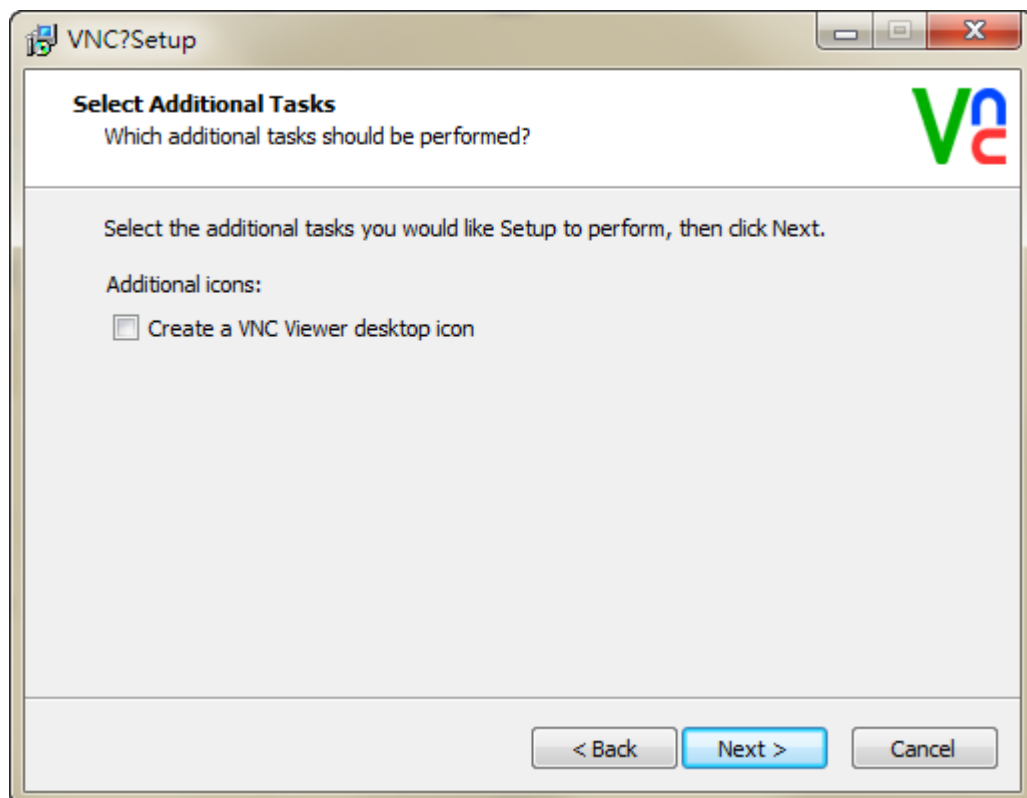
VNC?Setup

Select Additional Tasks
Which additional tasks should be performed?

VNC

Select the additional tasks you would like Setup to perform, then click Next.

Additional icons:

Create a VNC Viewer desktop icon

< Back

Next >

Cancel